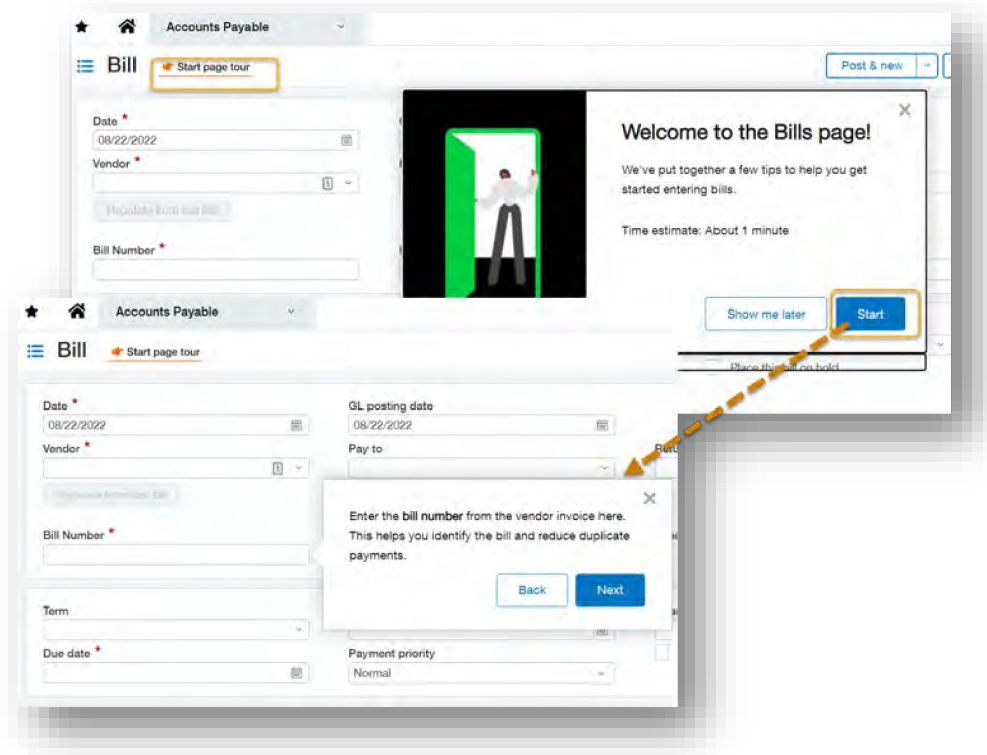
Accounts Payable

Bill

Start page tour

Post & new

Date *
08/22/2022

Vendor *

Populate from last bill

Bill Number *

Welcome to the Bills page!

We've put together a few tips to help you get started entering bills.

Time estimate: About 1 minute

Show me later

Start

Place this bill on hold

Accounts Payable

Bill

Start page tour

Date *
08/22/2022

GL posting date
08/22/2022

Vendor *

Pay to

Populate from last bill

Bill Number *

Enter the bill number from the vendor invoice here. This helps you identify the bill and reduce duplicate payments.

Back

Next

Term

Due date *

Payment priority
Normal